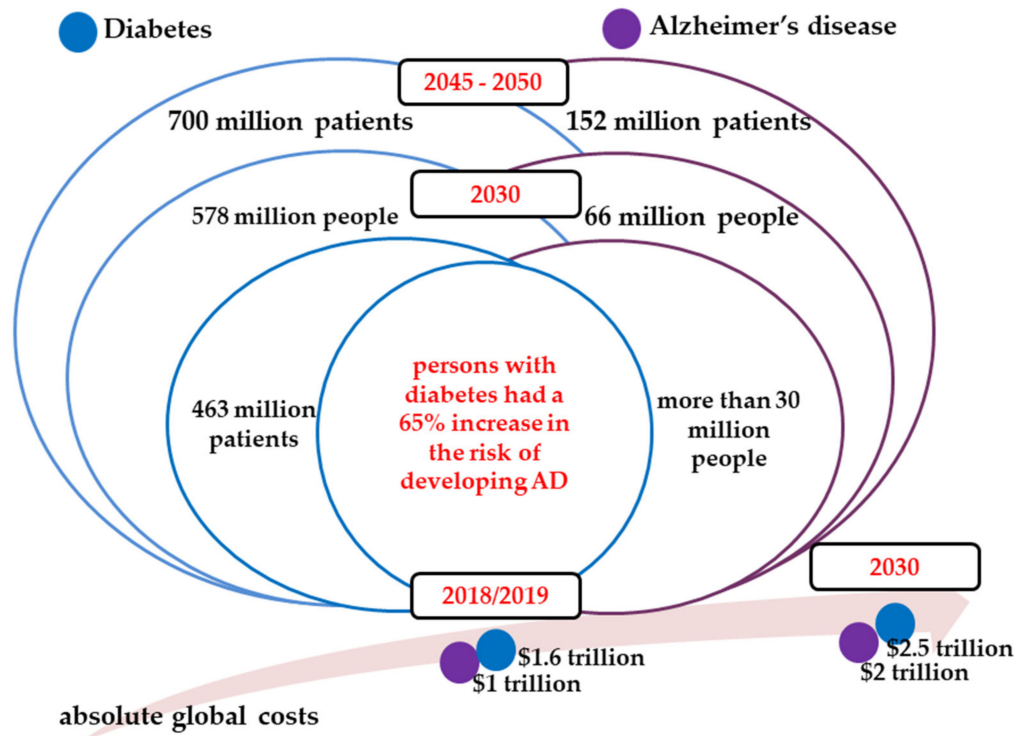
Diabetes

Alzheimer's disease

2045 - 2050

700 million patients

152 million patients

2030

578 million people

66 million people

463 million patients

persons with diabetes had a 65% increase in the risk of developing AD

more than 30 million people

2018/2019

2030

$1.6 trillion

$1 trillion

$2.5 trillion

$2 trillion

absolute global costs